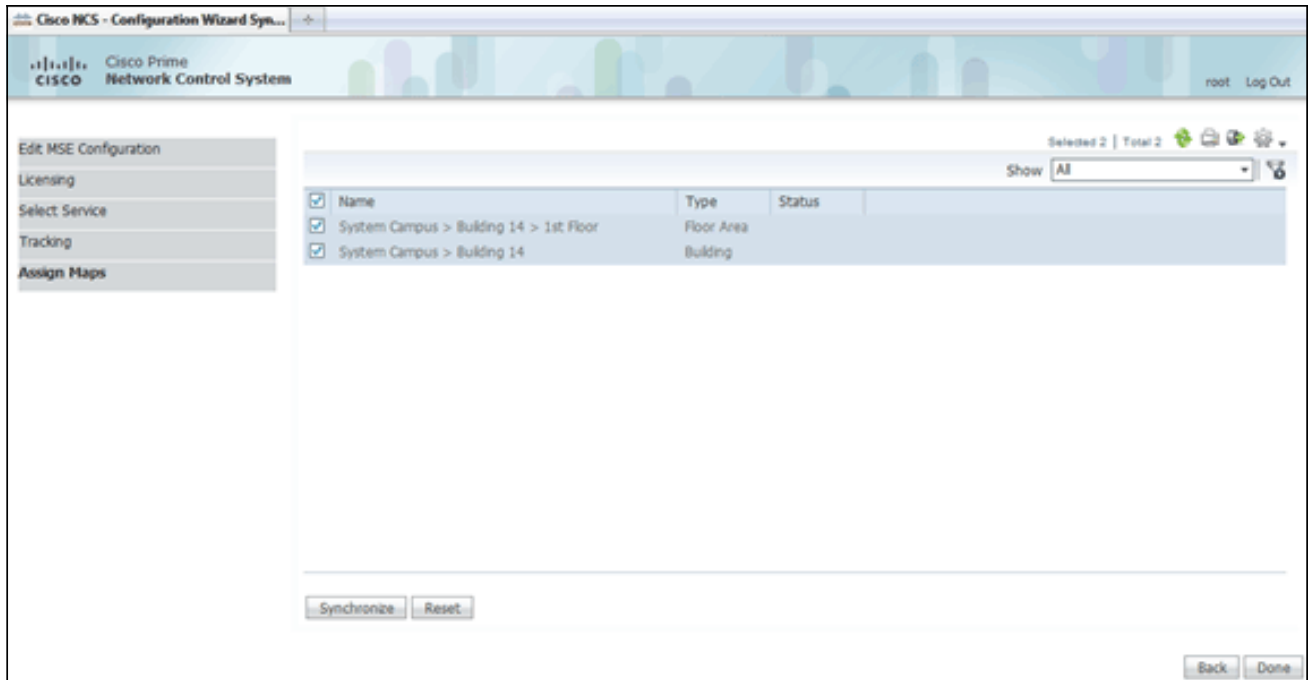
Cisco NCS - Configuration Wizard Syn...

cisco Cisco Prime
Network Control System

root Log Out

Edit MSE Configuration
Licensing
Select Service
Tracking
Assign Maps

Selected 2 | Total 2

Show All

| Name | Type | Status |
|---|---|---|
| System Campus > Building 14 > 1st Floor | Floor Area | |
| System Campus > Building 14 | Building | |

Synchronize Reset

Back Done